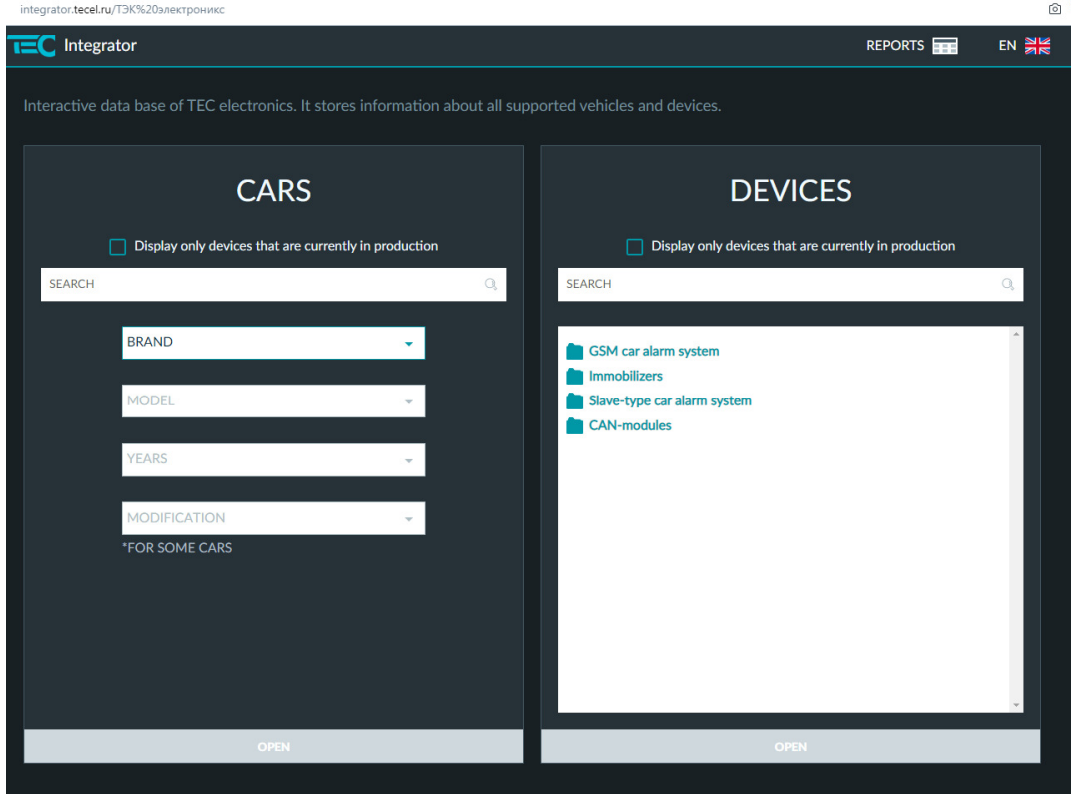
integrator.tecel.ru/ТЭК%20электроникс

TEC Integrator

REPORTS

EN

Interactive data base of TEC electronics. It stores information about all supported vehicles and devices.

CARS

Display only devices that are currently in production

SEARCH

BRAND

MODEL

YEARS

MODIFICATION

*FOR SOME CARS

OPEN

DEVICES

Display only devices that are currently in production

SEARCH

GSM car alarm system
Immobilizers
Slave-type car alarm system
CAN-modules

OPEN